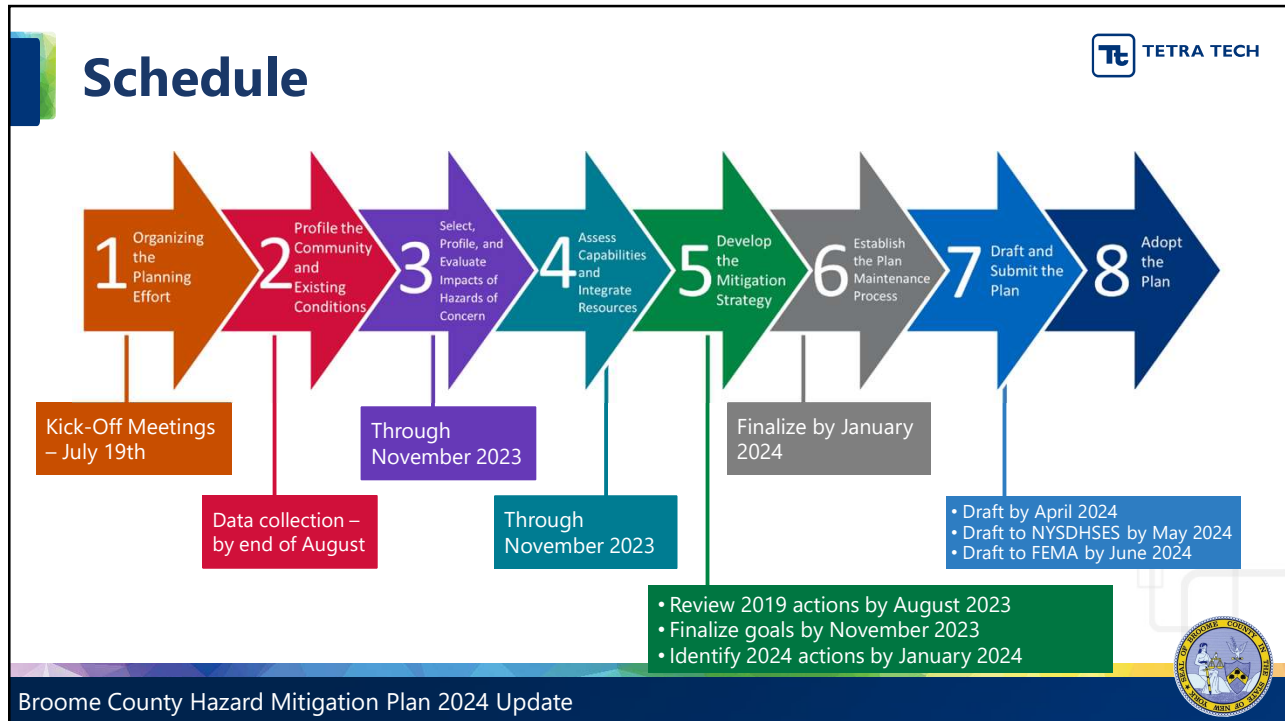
Schedule

TETRA TECH

1 Organizing the Planning Effort

2 Profile the Community and Existing Conditions

3 Select, Profile, and Evaluate Impacts of Hazards of Concern

4 Assess Capabilities and Integrate Resources

5 Develop the Mitigation Strategy

6 Establish the Plan Maintenance Process

7 Draft and Submit the Plan

8 Adopt the Plan

Kick-Off Meetings – July 19th

Data collection – by end of August

Through November 2023

Through November 2023

Finalize by January 2024

• Draft by April 2024
• Draft to NYSDHSES by May 2024
• Draft to FEMA by June 2024

• Review 2019 actions by August 2023
• Finalize goals by November 2023
• Identify 2024 actions by January 2024

Broome County Hazard Mitigation Plan 2024 Update

SEAL OF BROOME COUNTY IN THE STATE OF NEW YORK